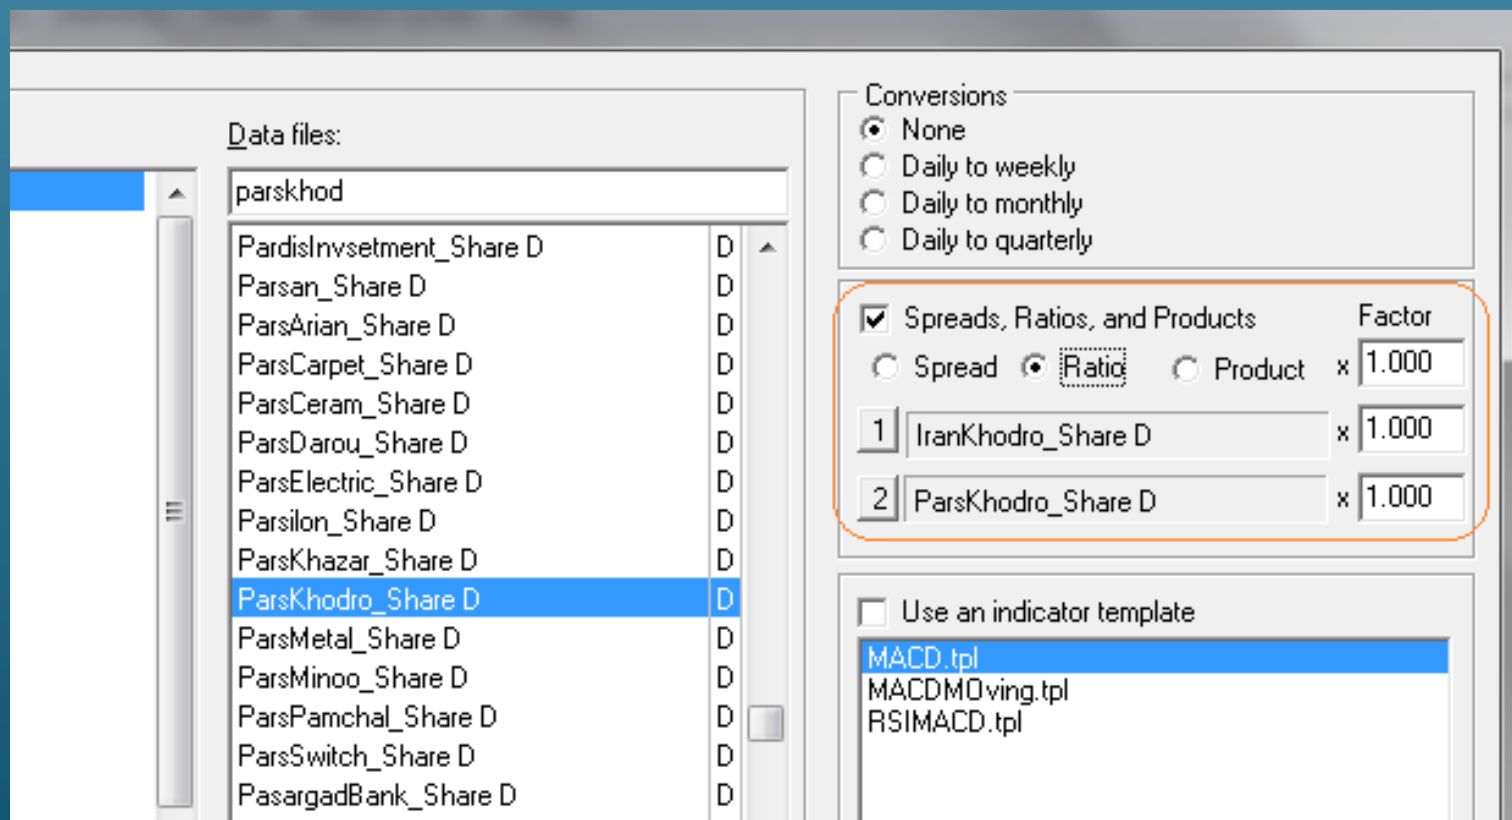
Data files:

parskhod

| | |
|---|---|
| PardisInvsetment_Share D | D |
| Parsan_Share D | D |
| ParsArian_Share D | D |
| ParsCarpet_Share D | D |
| ParsCeram_Share D | D |
| ParsDarou_Share D | D |
| ParsElectric_Share D | D |
| Parsilon_Share D | D |
| ParsKhazar_Share D | D |
| ParsKhodro_Share D | D |
| ParsMetal_Share D | D |
| ParsMinoo_Share D | D |
| ParsPamchal_Share D | D |
| ParsSwitch_Share D | D |
| PasargadBank_Share D | D |

Conversions
None
Daily to weekly
Daily to monthly
Daily to quarterly

Spreads, Ratios, and Products
Factor
Spread Ratio Product x 1.000
1 IranKhodro_Share D x 1.000
2 ParsKhodro_Share D x 1.000

Use an indicator template
MACD.tpl
MACDMOving.tpl
RSIMACD.tpl